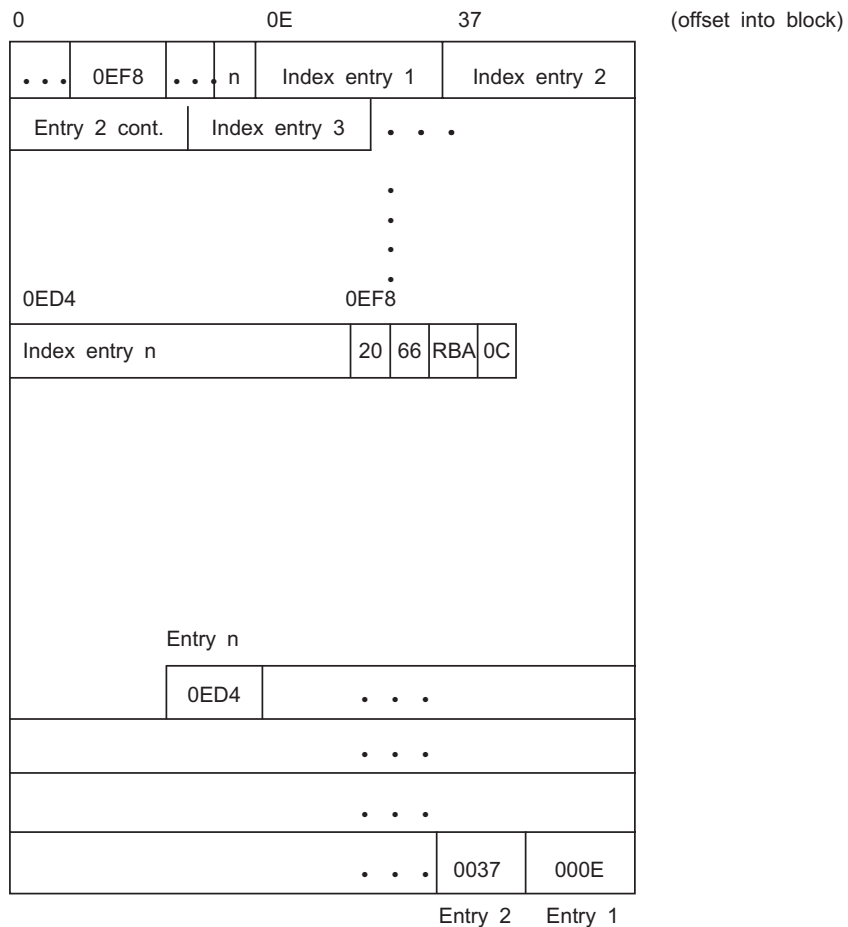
0 0E 37 (offset into block)

. . . 0EF8 . . . n Index entry 1 Index entry 2

Entry 2 cont. Index entry 3 . . .

.
.
.
.

0ED4 0EF8

Index entry n 20 66 RBA 0C

Entry n

0ED4 . . .

. . .

. . .

. . . 0037 000E

Entry 2 Entry 1